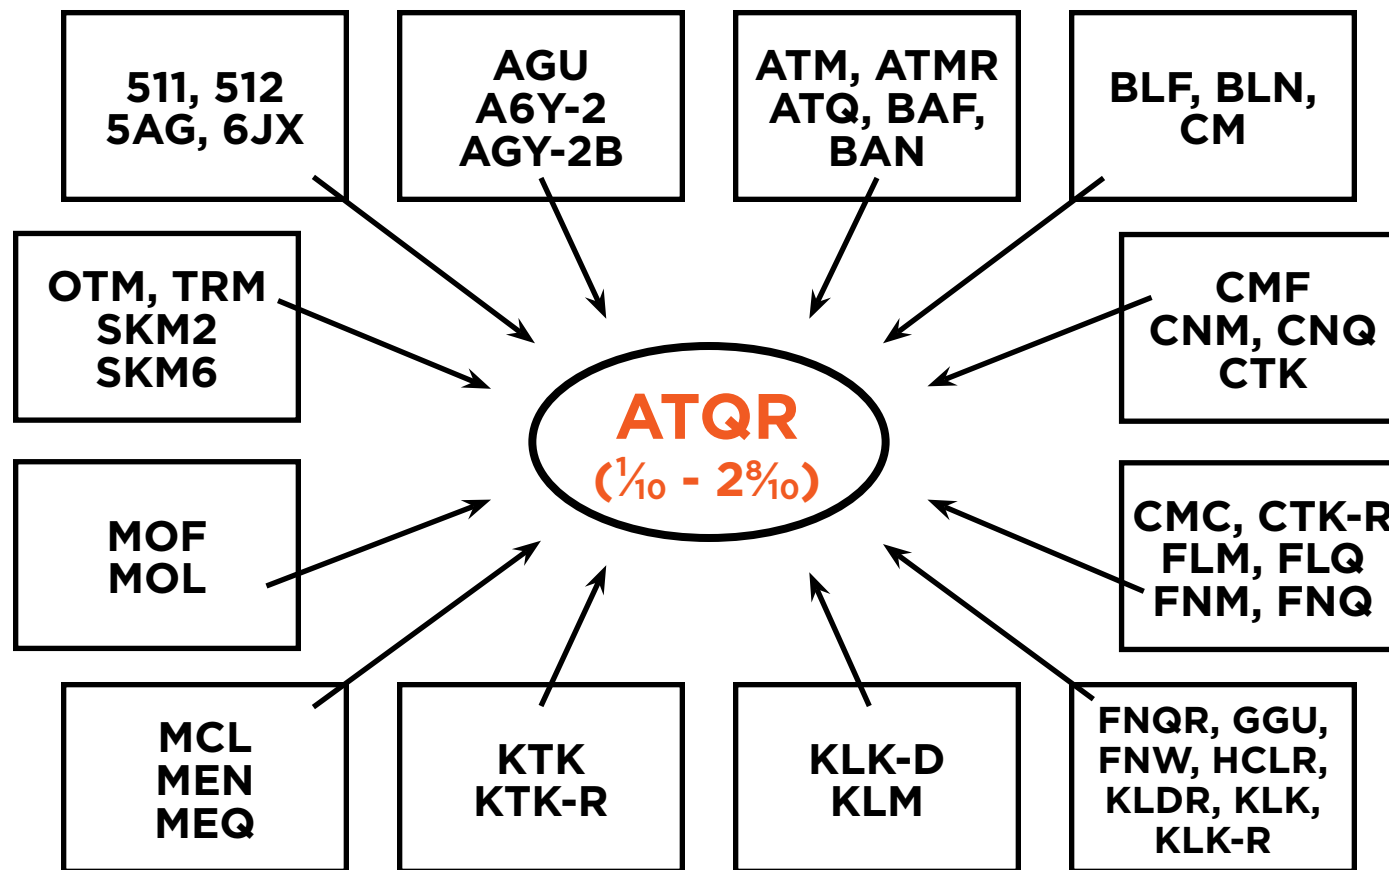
511, 512
5AG, 6JX

AGU
A6Y-2
AGY-2B

ATM, ATMR
ATQ, BAF,
BAN

BLF, BLN,
CM

OTM, TRM
SKM2
SKM6

CMF
CNM, CNQ
CTK

ATQR
($\frac{1}{10}$ - $2\frac{8}{10}$)

MOF
MOL

CMC, CTK-R
FLM, FLQ
FNM, FNQ

MCL
MEN
MEQ

KTK
KTK-R

KLK-D
KLM

FNQR, GGU,
FNW, HCLR,
KLDR, KLK,
KLK-R